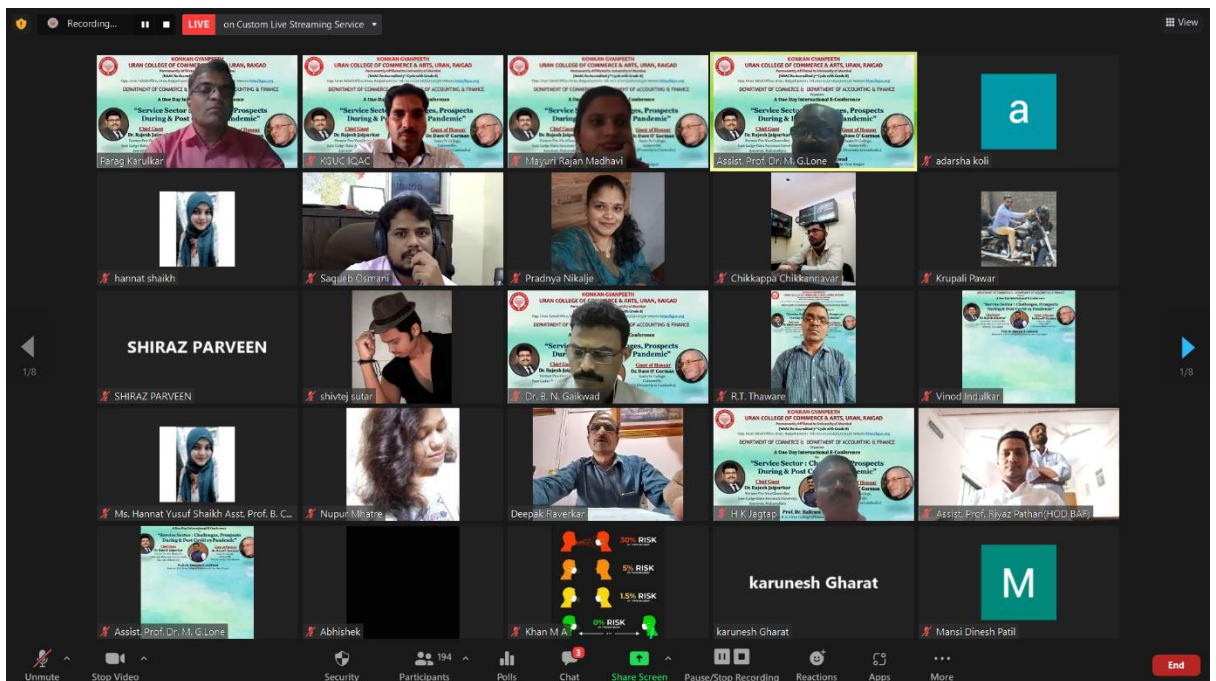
Recording...
LIVE
on Custom Live Streaming Service
View

KONKAN GYANPEETH
URAN COLLEGE OF COMMERCE & ARTS, URAN, RAIGAD
DEPARTMENT OF COMMERCE & DEPARTMENT OF ACCOUNTING & FINANCE
A One Day International E-Conference
"Service Sector : Challenges, Prospects During & Post Covid-19 Pandemic"
Chief Guest
Dr. Rajesh Jalgaonkar
Guest of Honour
Dr. Dave O' Gorman

Parag Karulkar
KGUC IQAC
Mayuri Rajan Madhavi
Assist. Prof. Dr. M. G.Lone
a
adarsha koli
hannat shaikh
Saqueb Osmani
Pradnya Nikalje
Chikkappa Chikkannavar
Krupali Pawar
SHIRAZ PARVEEN
SHIRAZ PARVEEN
shivtej sutar
Dr. B. N. Gaikwad
R.T. Thaware
Vinod Indalkar
Ms. Hannat Yusuf Shaikh Asst. Prof. B. C...
Nupur Mhatre
Deepak Raverkar
H K Jagtap
Assist. Prof. Riyaz Pathan(HOD BAF)
Assist. Prof. Dr. M. G.Lone
Abhishek
30% RISK
5% RISK
1.5% RISK
0% RISK
Khan M A
karunesh Gharat
karunesh Gharat
M
Mansi Dinesh Patil
1/8
1/8

Unmute
Stop Video
Security
194
Participants
Polls
3
Chat
Share Screen
Pause/Stop Recording
Reactions
Apps
More
End